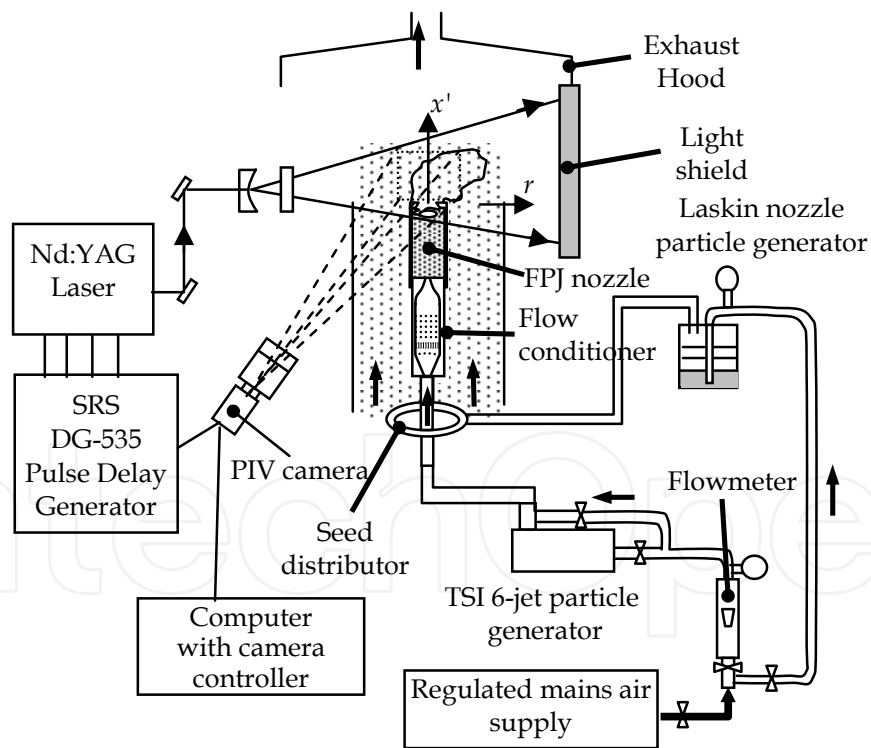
Exhaust Hood

$x'$

Light shield

$r$

Laskin nozzle particle generator

Nd:YAG Laser

FPJ nozzle

Flow conditioner

SRS DG-535 Pulse Delay Generator

PIV camera

Flowmeter

Seed distributor

TSI 6-jet particle generator

Computer with camera controller

Regulated mains air supply